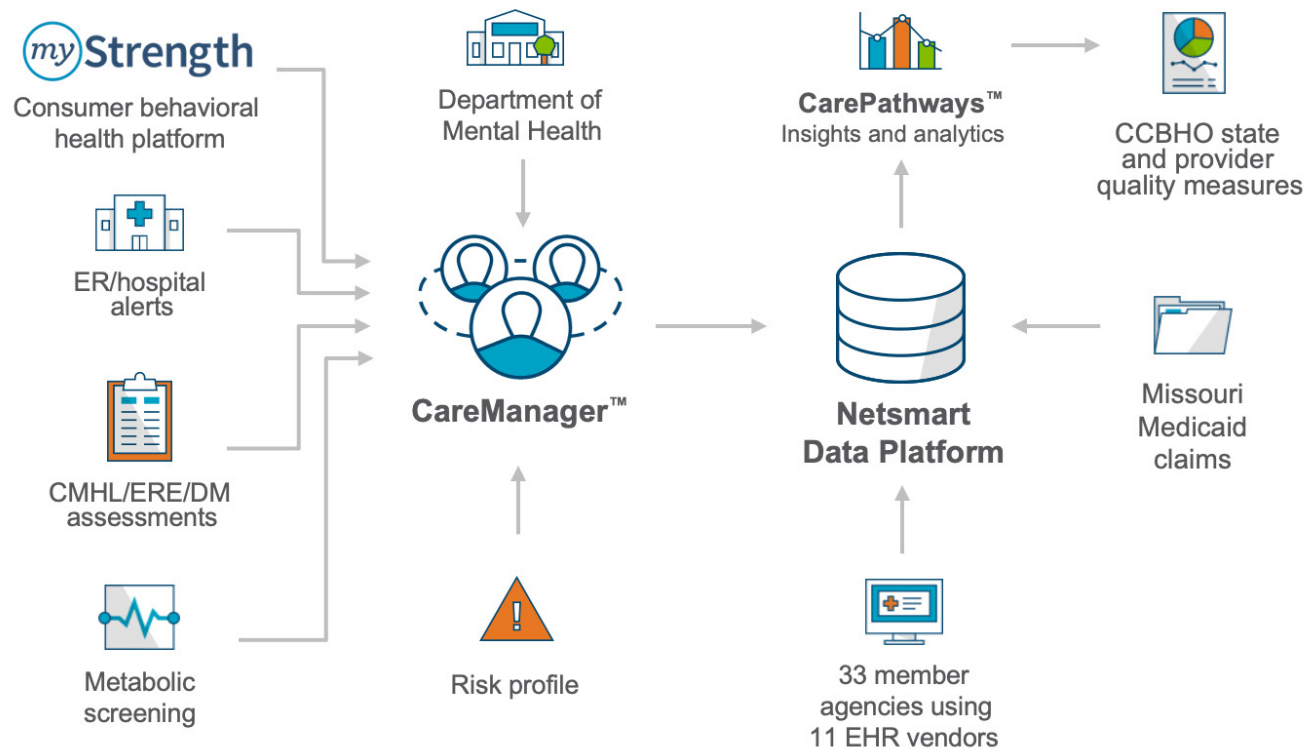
myStrength
Consumer behavioral health platform

ER/hospital alerts

CMHL/ERE/DM assessments

Metabolic screening

Department of Mental Health

CareManager™

Risk profile

CarePathways™
Insights and analytics

CCBHO state and provider quality measures

Netsmart Data Platform

Missouri Medicaid claims

33 member agencies using 11 EHR vendors